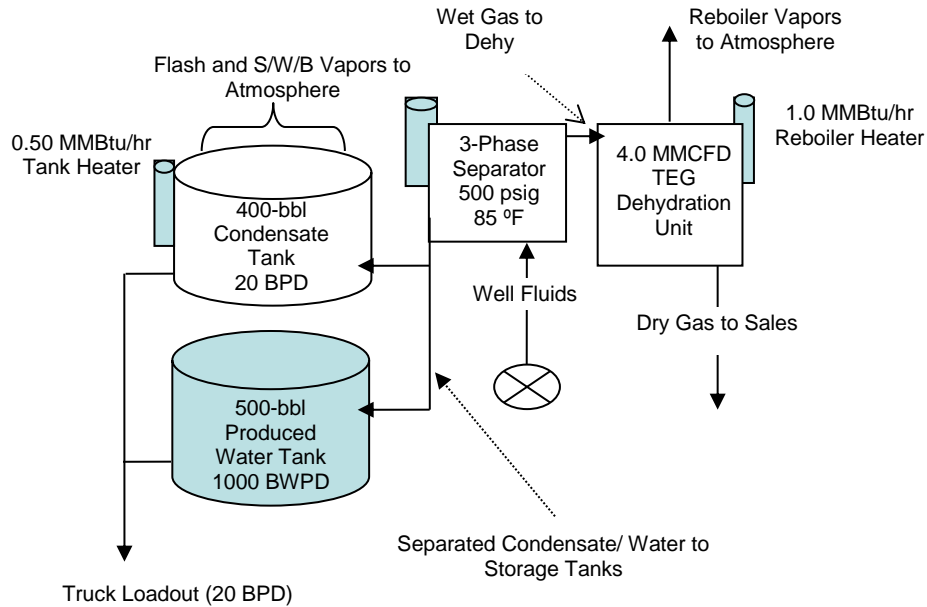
Flash and S/W/B Vapors to Atmosphere

0.50 MMBtu/hr Tank Heater

400-bbl Condensate Tank 20 BPD

3-Phase Separator 500 psig 85 ºF

Wet Gas to Dehy

Reboiler Vapors to Atmosphere

1.0 MMBtu/hr Reboiler Heater

4.0 MMCFD TEG Dehydration Unit

Well Fluids

Dry Gas to Sales

500-bbl Produced Water Tank 1000 BWPD

Separated Condensate/ Water to Storage Tanks

Truck Loadout (20 BPD)